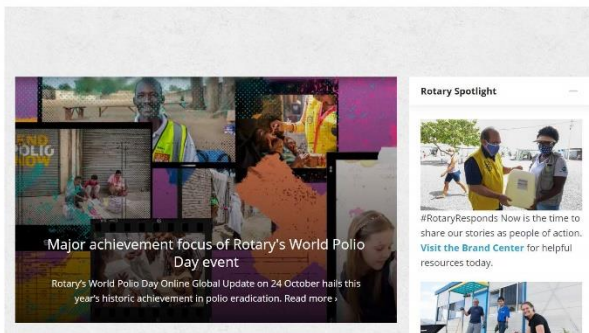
END POLIO NOW

Major achievement focus of Rotary's World Polio Day event

Rotary's World Polio Day Online Global Update on 24 October hails this year's historic achievement in polio eradication. Read more ›

Rotary Spotlight

#RotaryResponds Now is the time to share our stories as people of action. Visit the Brand Center for helpful resources today.